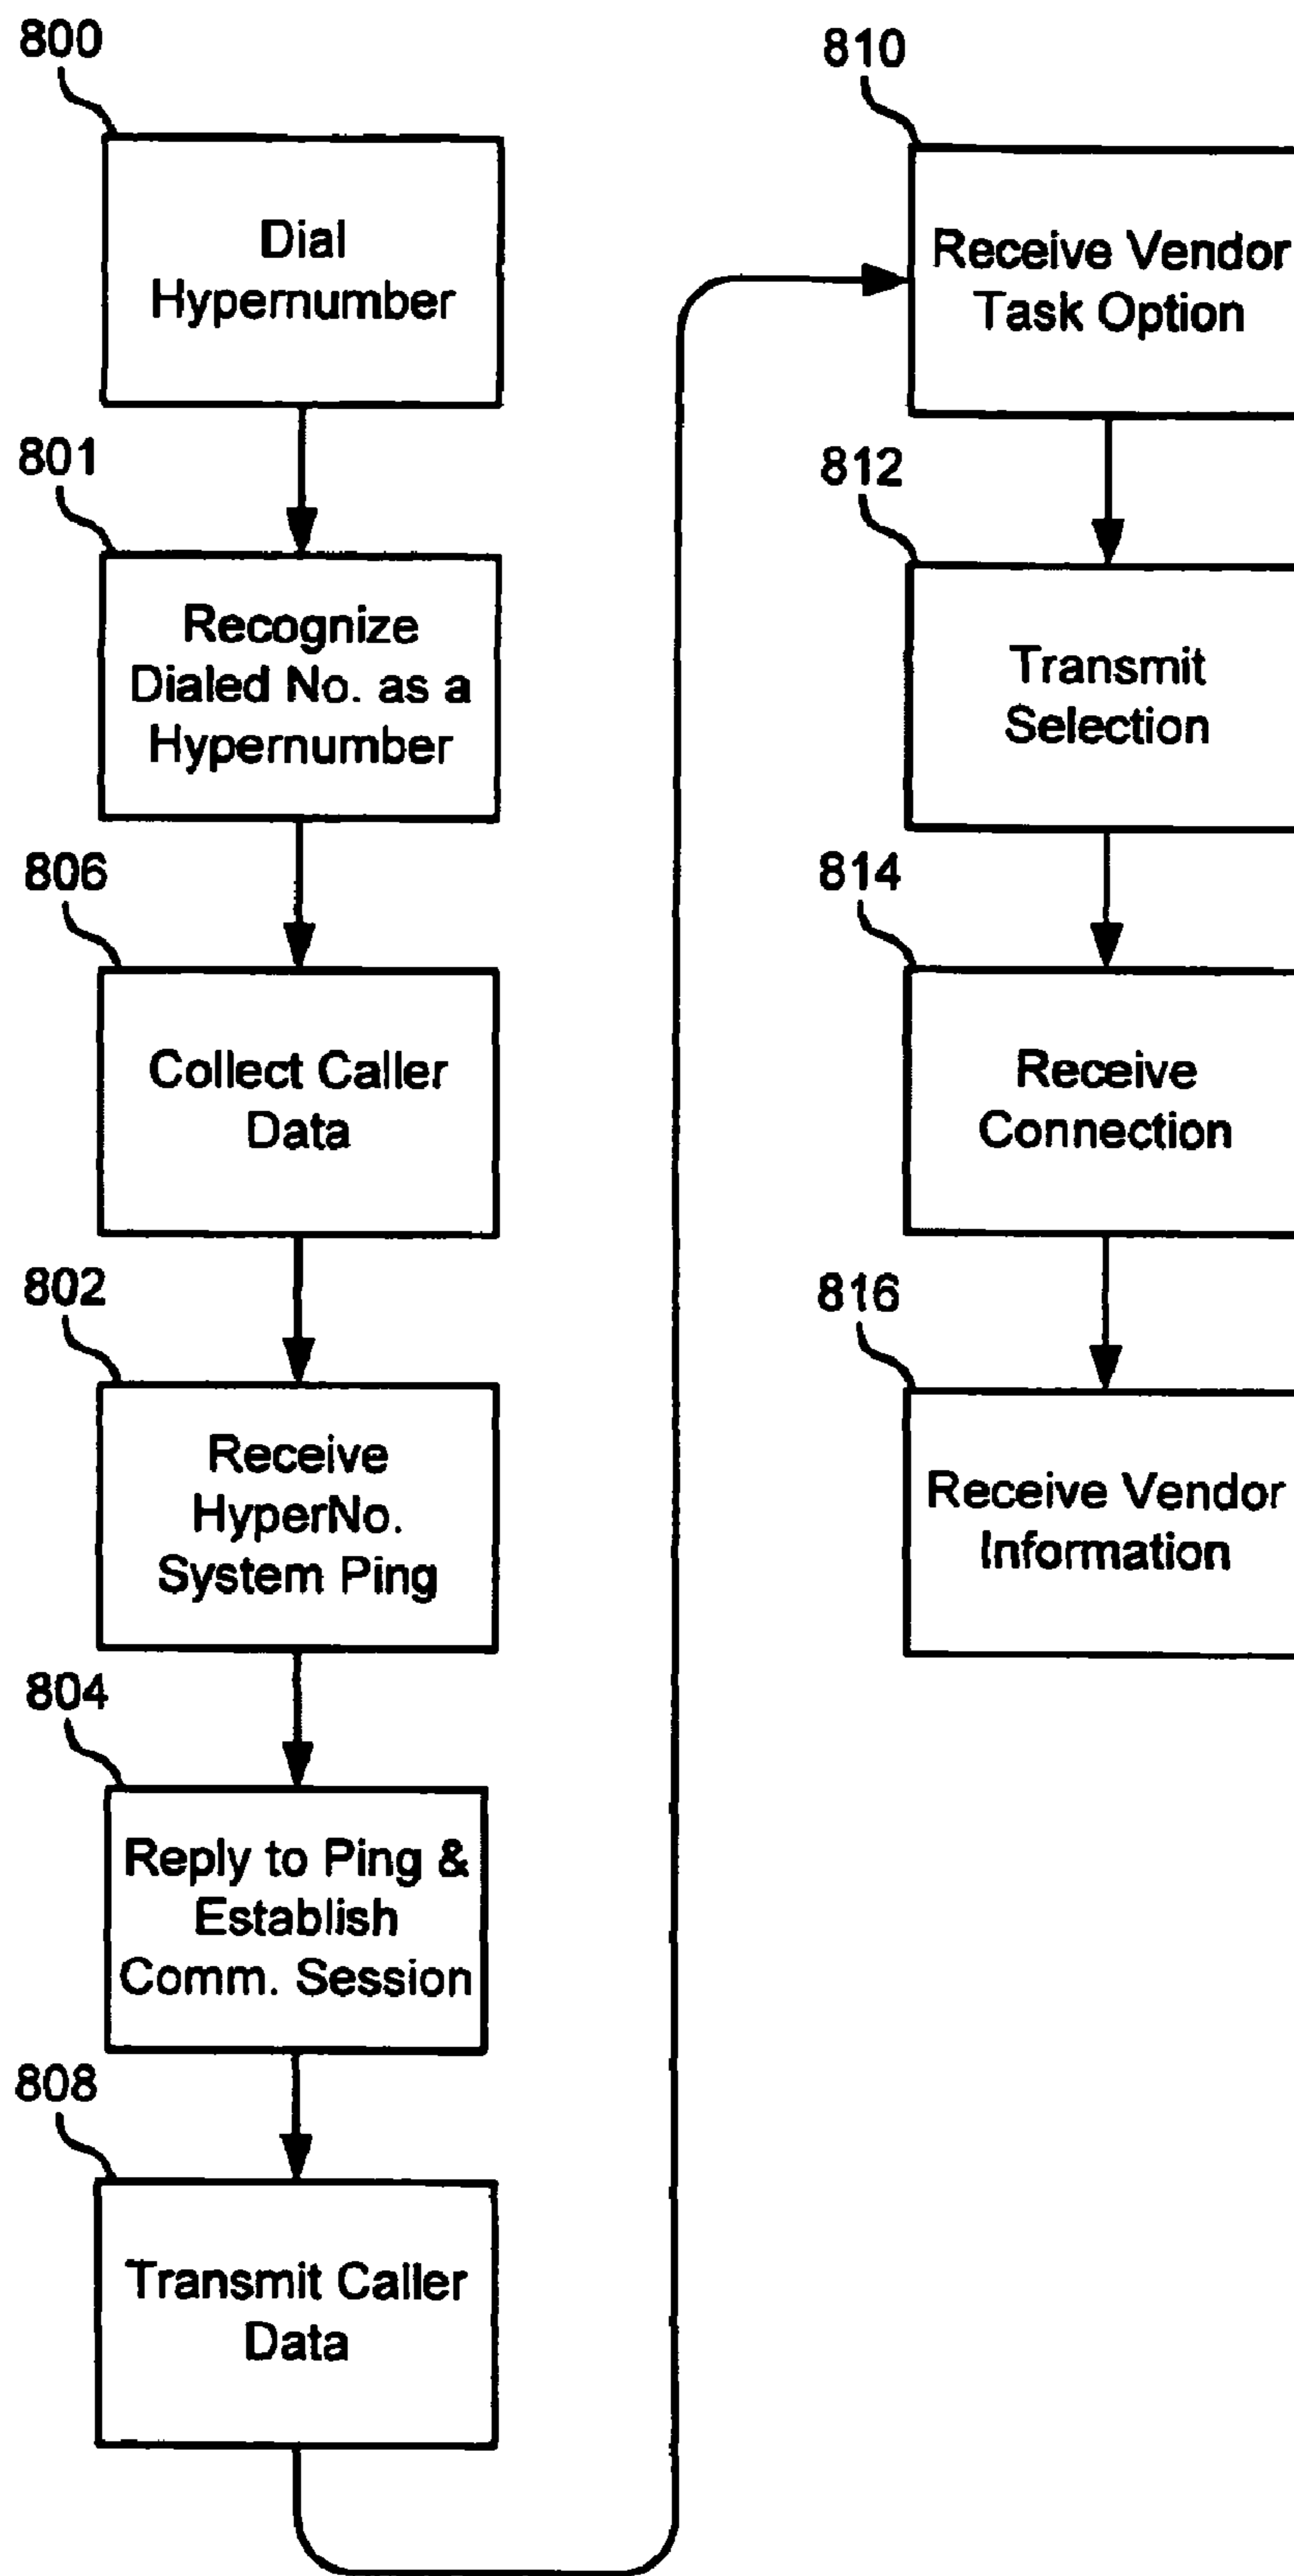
800

Dial Hypernumber

801

Recognize Dialed No. as a Hypernumber

806

Collect Caller Data

802

Receive HyperNo. System Ping

804

Reply to Ping & Establish Comm. Session

808

Transmit Caller Data

810

Receive Vendor Task Option

812

Transmit Selection

814

Receive Connection

816

Receive Vendor Information